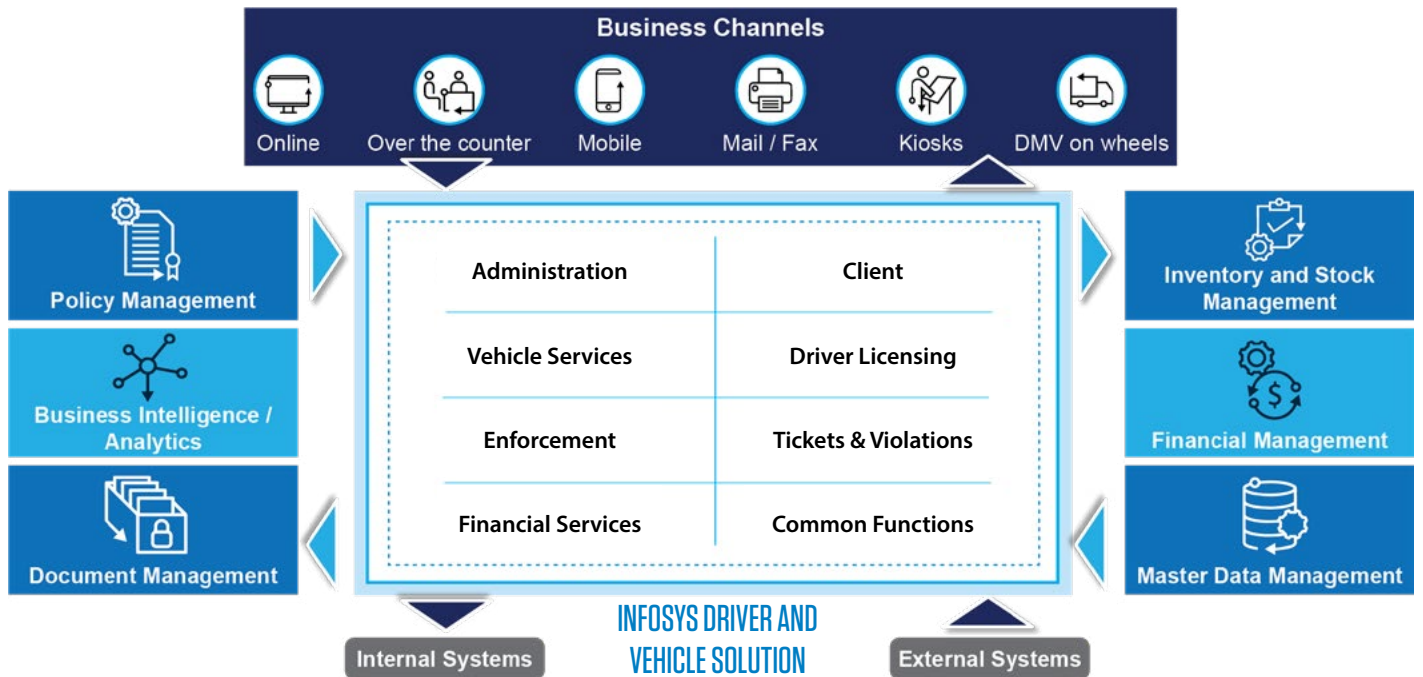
Business Channels

Online

Over the counter

Mobile

Mail / Fax

Kiosks

DMV on wheels

Policy Management

Business Intelligence / Analytics

Document Management

| Administration | Client |
|---|---|
| Vehicle Services | Driver Licensing |
| Enforcement | Tickets & Violations |
| Financial Services | Common Functions |

Inventory and Stock Management

Financial Management

Master Data Management

Internal Systems

INFOSYS DRIVER AND VEHICLE SOLUTION

External Systems